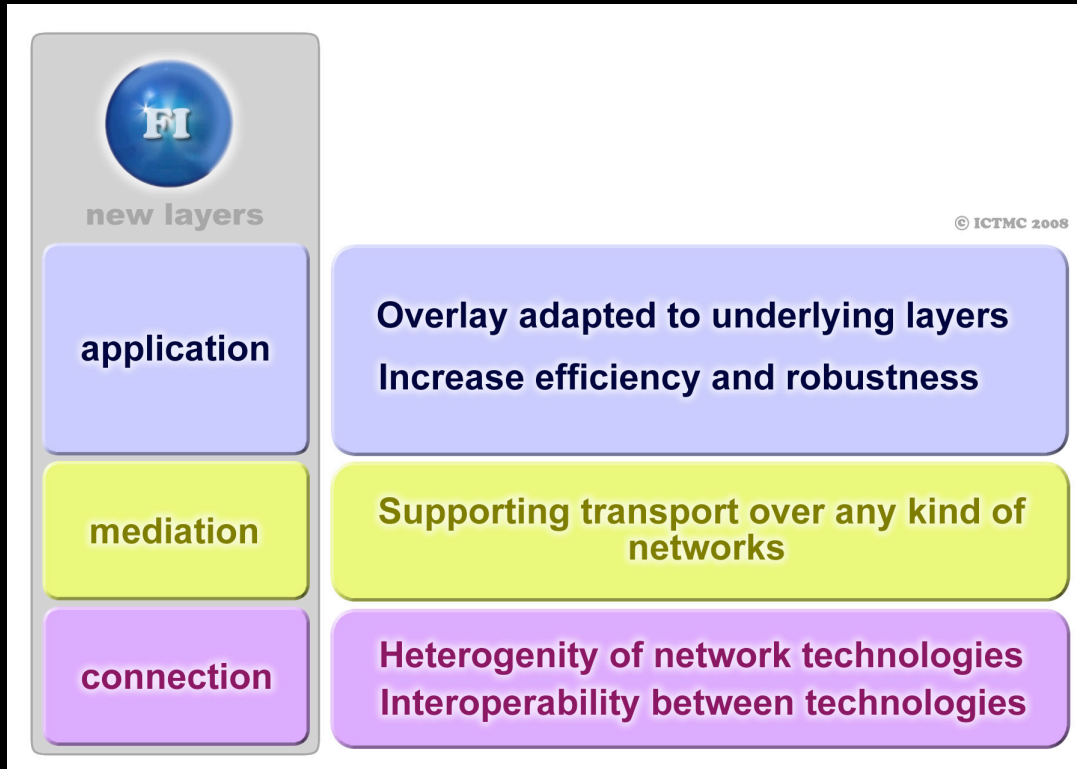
FI

new layers

© ICTMC 2008

application

Overlay adapted to underlying layers

Increase efficiency and robustness

mediation

Supporting transport over any kind of networks

connection

Heterogenity of network technologies

Interoperability between technologies